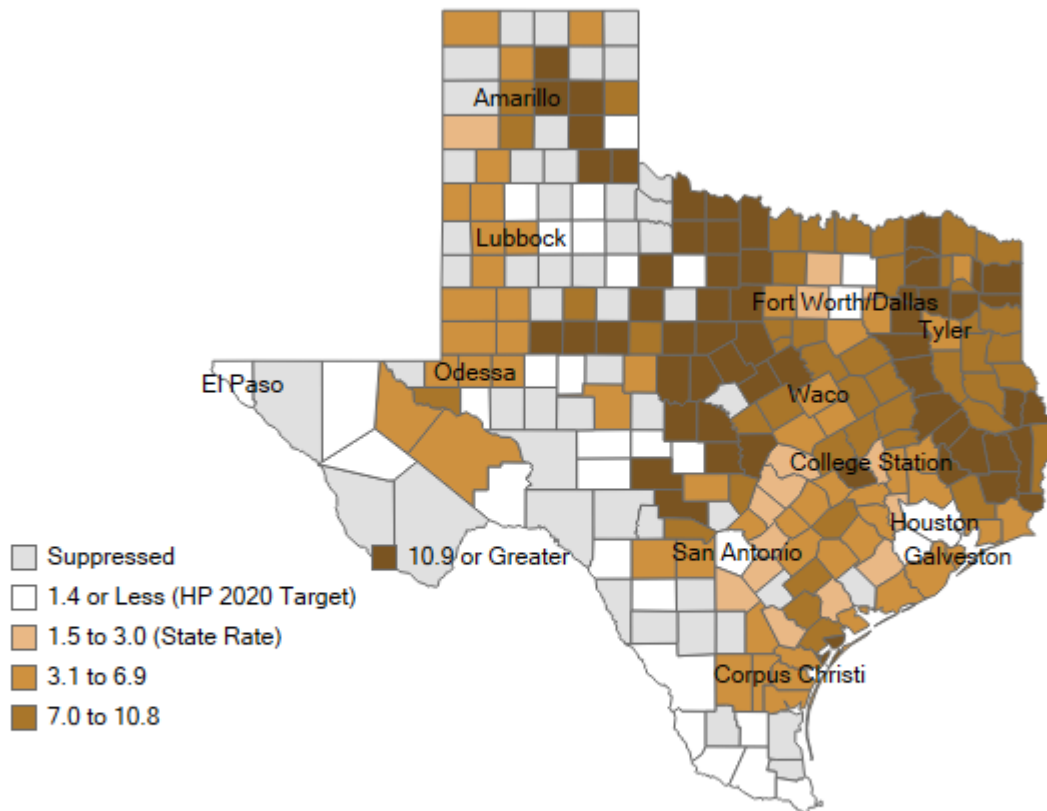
Amarillo
Lubbock
Fort Worth/Dallas
Tyler
Odessa
El Paso
Waco
College Station
Houston
Galveston
San Antonio
Corpus Christi

Suppressed
1.4 or Less (HP 2020 Target)
1.5 to 3.0 (State Rate)
3.1 to 6.9
7.0 to 10.8
10.9 or Greater